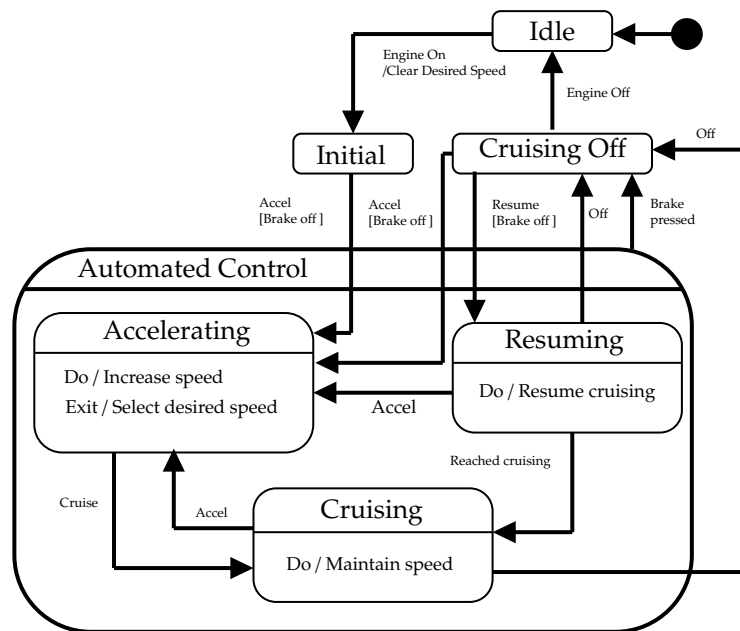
Idle

Engine On
/Clear Desired Speed

Engine Off

Initial

Cruising Off

Off

Accel
[Brake off ]

Accel
[Brake off ]

Resume
[Brake off ]

Off

Brake
pressed

Automated Control

Accelerating

Do / Increase speed
Exit / Select desired speed

Resuming

Do / Resume cruising

Accel

Reached cruising

Cruise

Accel

Cruising

Do / Maintain speed